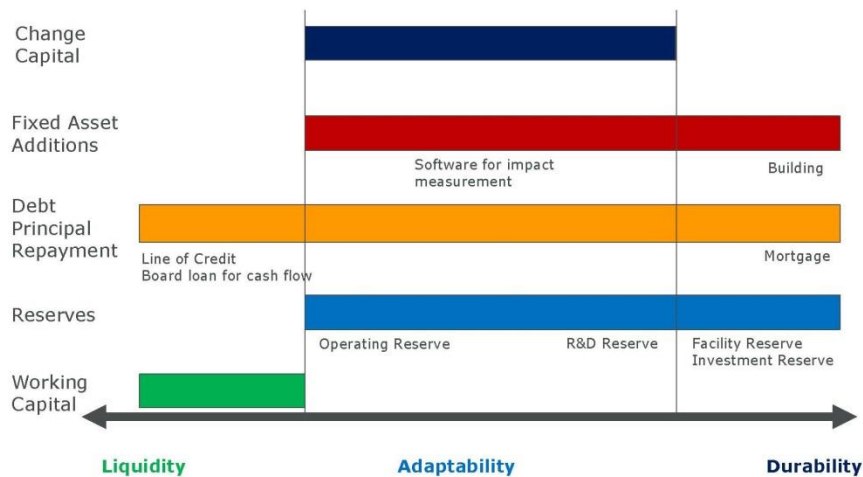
Change Capital

Fixed Asset Additions

Software for impact measurement

Building

Debt Principal Repayment

Line of Credit
Board loan for cash flow

Mortgage

Reserves

Operating Reserve

R&D Reserve

Facility Reserve
Investment Reserve

Working Capital

Liquidity

Adaptability

Durability